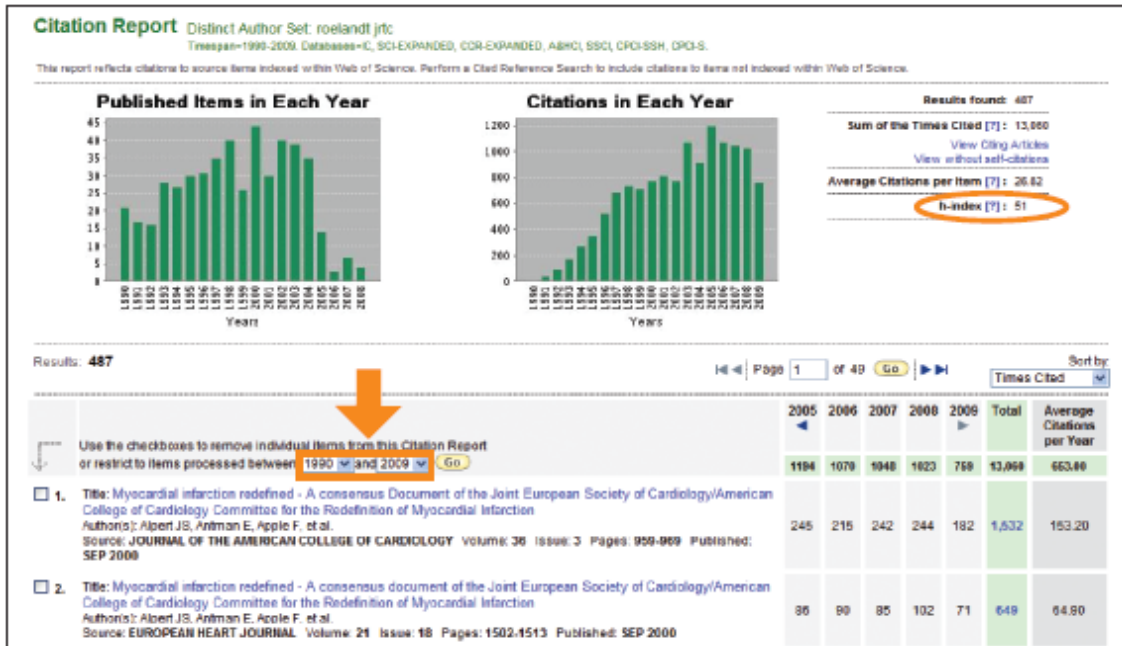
Citation Report Distinct Author Set: roelandt jrtc
Timespan=1990-2009. Databases=IC, SCI-EXPANDED, CCR-EXPANDED, A&HCI, SSCI, CPCI-SSH, CPCI-S.

This report reflects citations to source items indexed within Web of Science. Perform a Cited Reference Search to include citations to items not indexed within Web of Science.

Published Items in Each Year

45 40 35 30 25 20 15 10 5 0

1990 1991 1992 1993 1994 1995 1996 1997 1998 1999 2000 2001 2002 2003 2004 2005 2006 2007 2008

Years

Citations in Each Year

1,200 1,000 800 600 400 200 0

1990 1991 1992 1993 1994 1995 1996 1997 1998 1999 2000 2001 2002 2003 2004 2005 2006 2007 2008 2009

Years

Results found: 487
Sum of the Times Cited [?]: 13,060
View Citing Articles
View without self-citations
Average Citations per Item [?]: 26.82
h-index [?]: 51

Results: 487

Page 1 of 49 Go

Sort by:
Times Cited

Use the checkboxes to remove individual items from this Citation Report or restrict to items processed between 1990 and 2009 Go

| | 2005 | 2006 | 2007 | 2008 | 2009 | Total | Average Citations per Year |
|---|---|---|---|---|---|---|---|
| | 1194 | 1070 | 1048 | 1023 | 759 | 13,060 | 653.00 |
| 1. Title: Myocardial infarction redefined - A consensus Document of the Joint European Society of Cardiology/American College of Cardiology Committee for the Redefinition of Myocardial Infarction Author(s): Alpert JS, Antman E, Apple F, et al. Source: JOURNAL OF THE AMERICAN COLLEGE OF CARDIOLOGY Volume: 36 Issue: 3 Pages: 959-969 Published: SEP 2000 | 245 | 215 | 242 | 244 | 182 | 1,632 | 163.20 |
| 2. Title: Myocardial infarction redefined - A consensus document of the Joint European Society of Cardiology/American College of Cardiology Committee for the Redefinition of Myocardial Infarction Author(s): Alpert JS, Antman E, Apple F, et al. Source: EUROPEAN HEART JOURNAL Volume: 21 Issue: 18 Pages: 1502-1513 Published: SEP 2000 | 86 | 90 | 85 | 102 | 71 | 649 | 64.90 |